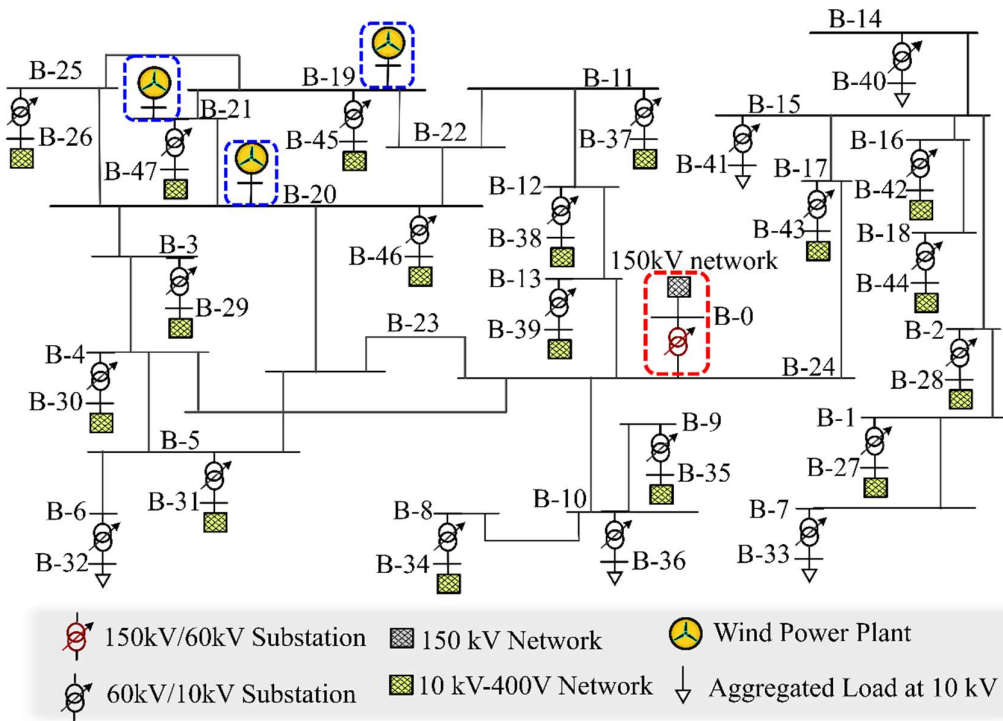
B-14
B-25
B-19
B-11
B-40
B-21
B-15
B-26
B-45
B-22
B-37
B-16
B-41
B-47
B-20
B-17
B-12
B-42
B-43
B-38
B-18
B-3
B-46
150kV network
B-44
B-13
B-29
B-0
B-2
B-23
B-39
B-4
B-24
B-28
B-30
B-9
B-1
B-5
B-35
B-27
B-31
B-6
B-10
B-8
B-7
B-32
B-36
B-34
B-33

150kV/60kV Substation
150 kV Network
Wind Power Plant
60kV/10kV Substation
10 kV-400V Network
Aggregated Load at 10 kV